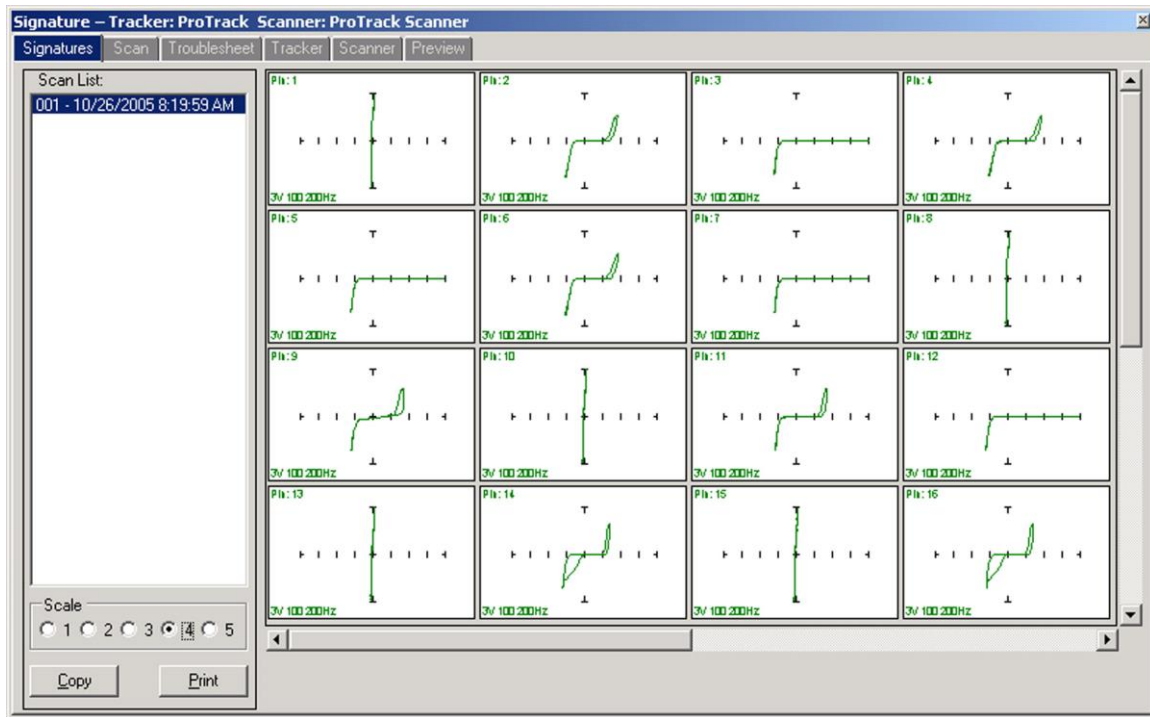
Signature – Tracker: ProTrack Scanner: ProTrack Scanner

Signatures | Scan | Troublesheet | Tracker | Scanner | Preview

Scan List:
001 - 10/26/2005 8:19:59 AM

Scale
1 2 3 4 5

Copy
Print

Pin: 1
3V 100 200Hz
Pin: 2
3V 100 200Hz
Pin: 3
3V 100 200Hz
Pin: 4
3V 100 200Hz
Pin: 5
3V 100 200Hz
Pin: 6
3V 100 200Hz
Pin: 7
3V 100 200Hz
Pin: 8
3V 100 200Hz
Pin: 9
3V 100 200Hz
Pin: 10
3V 100 200Hz
Pin: 11
3V 100 200Hz
Pin: 12
3V 100 200Hz
Pin: 13
3V 100 200Hz
Pin: 14
3V 100 200Hz
Pin: 15
3V 100 200Hz
Pin: 16
3V 100 200Hz